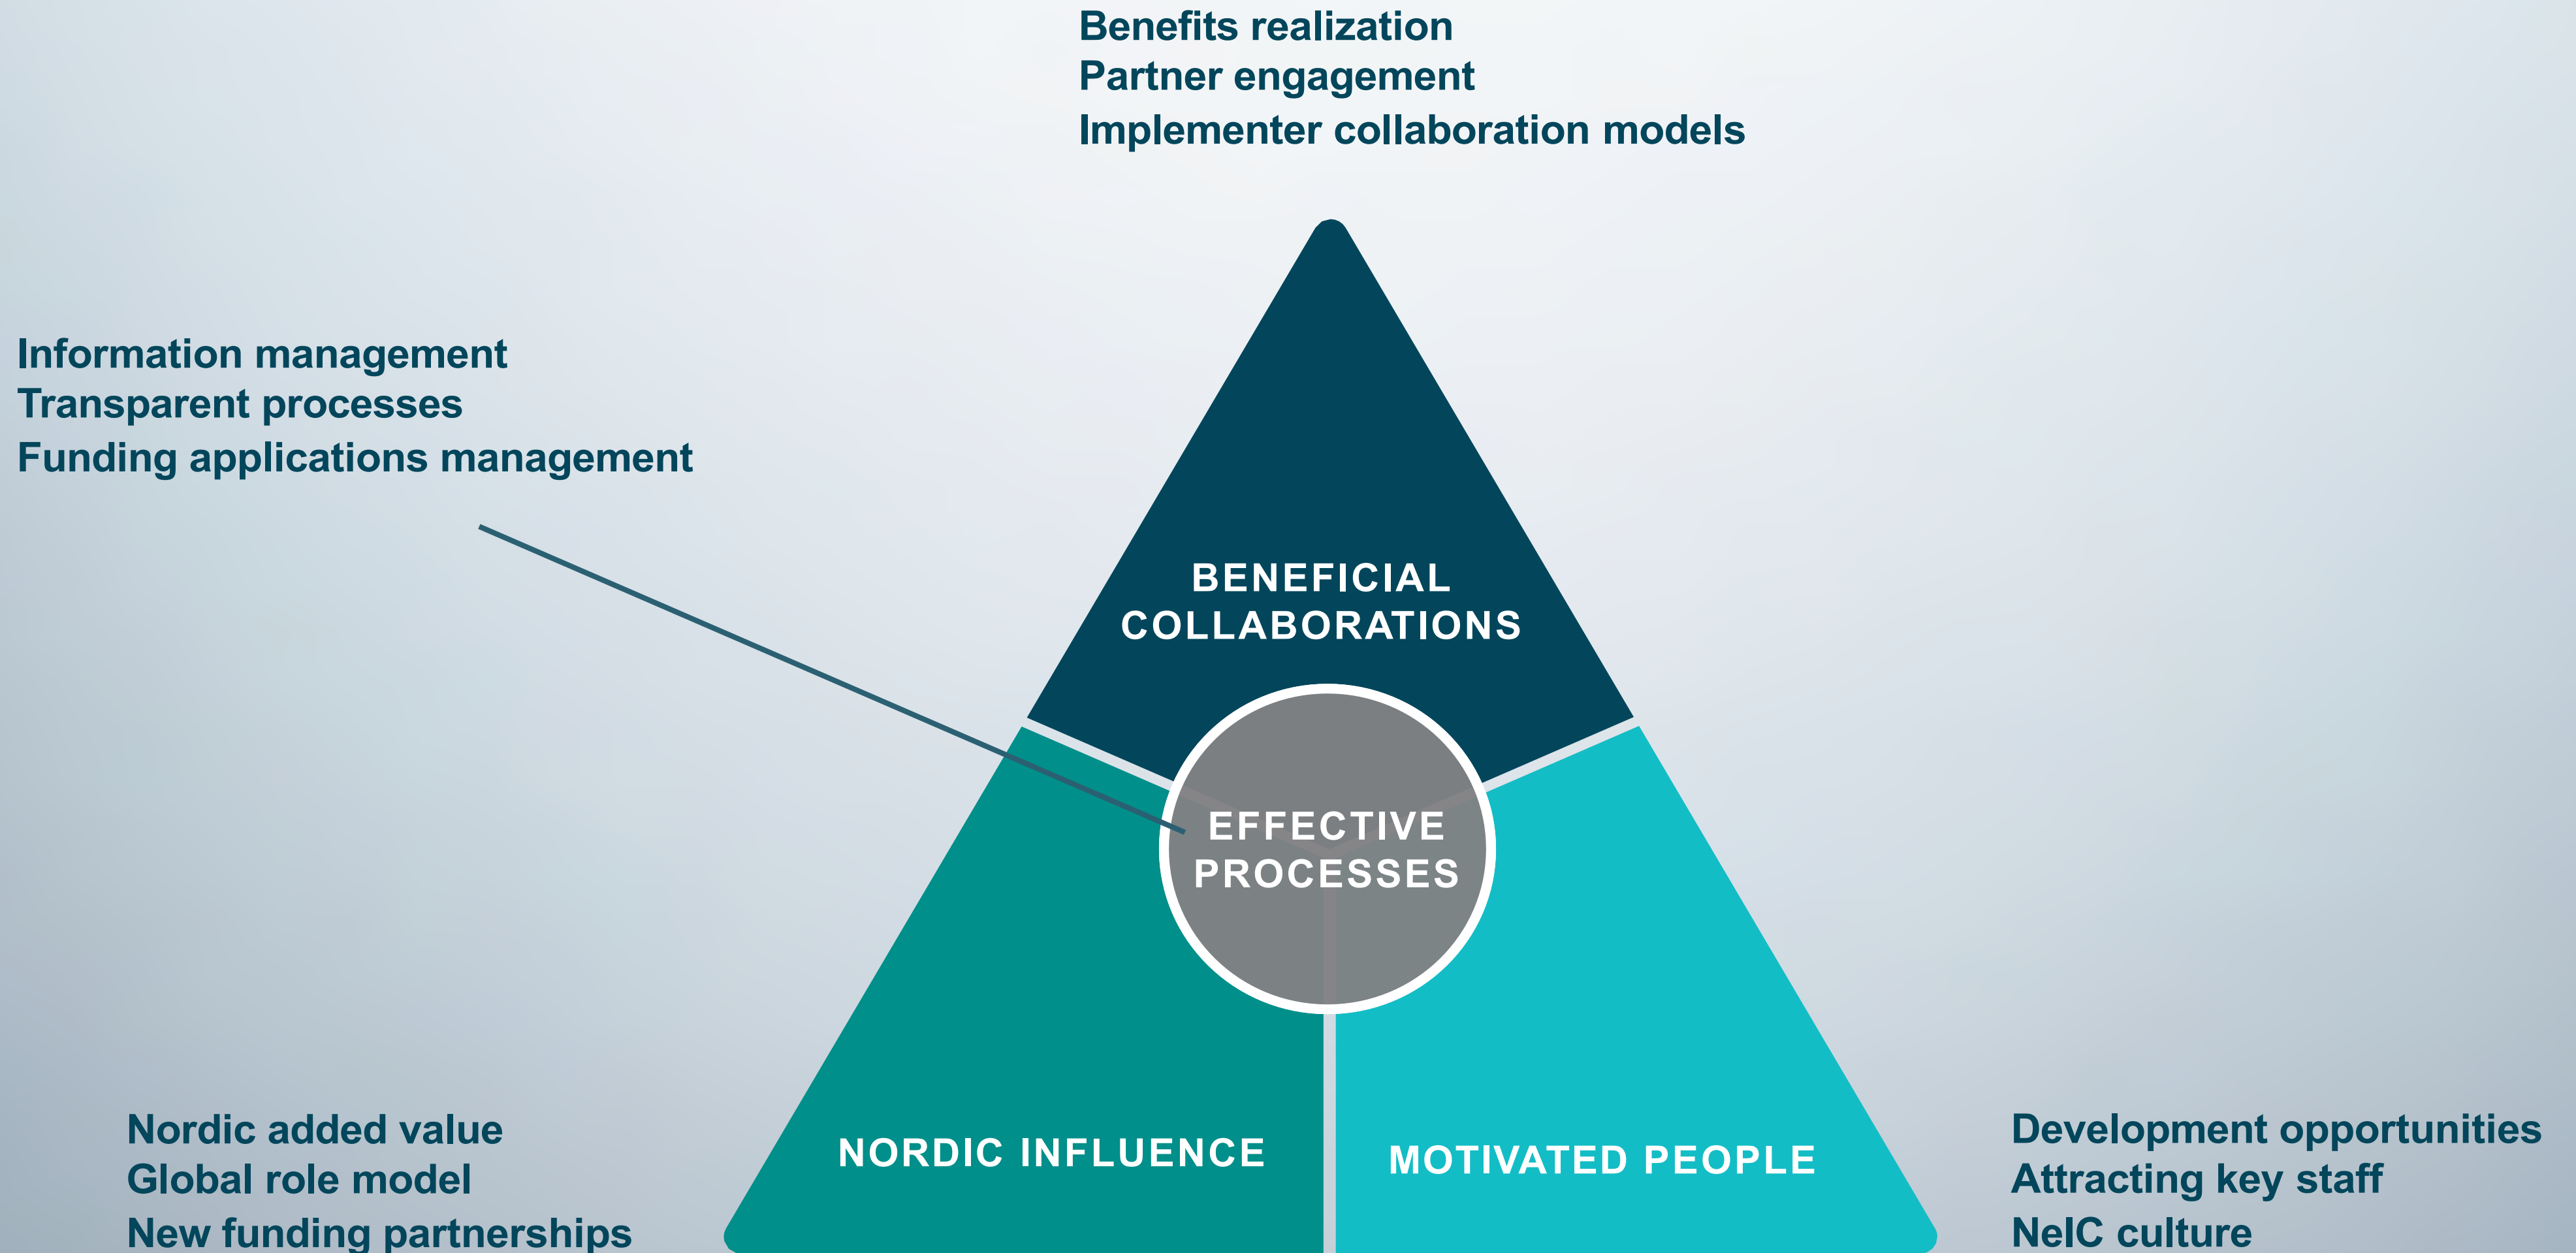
Benefits realization
Partner engagement
Implementer collaboration models

Information management
Transparent processes
Funding applications management

BENEFICIAL COLLABORATIONS

EFFECTIVE PROCESSES

NORDIC INFLUENCE

MOTIVATED PEOPLE

Nordic added value
Global role model
New funding partnerships

Development opportunities
Attracting key staff
NeIC culture